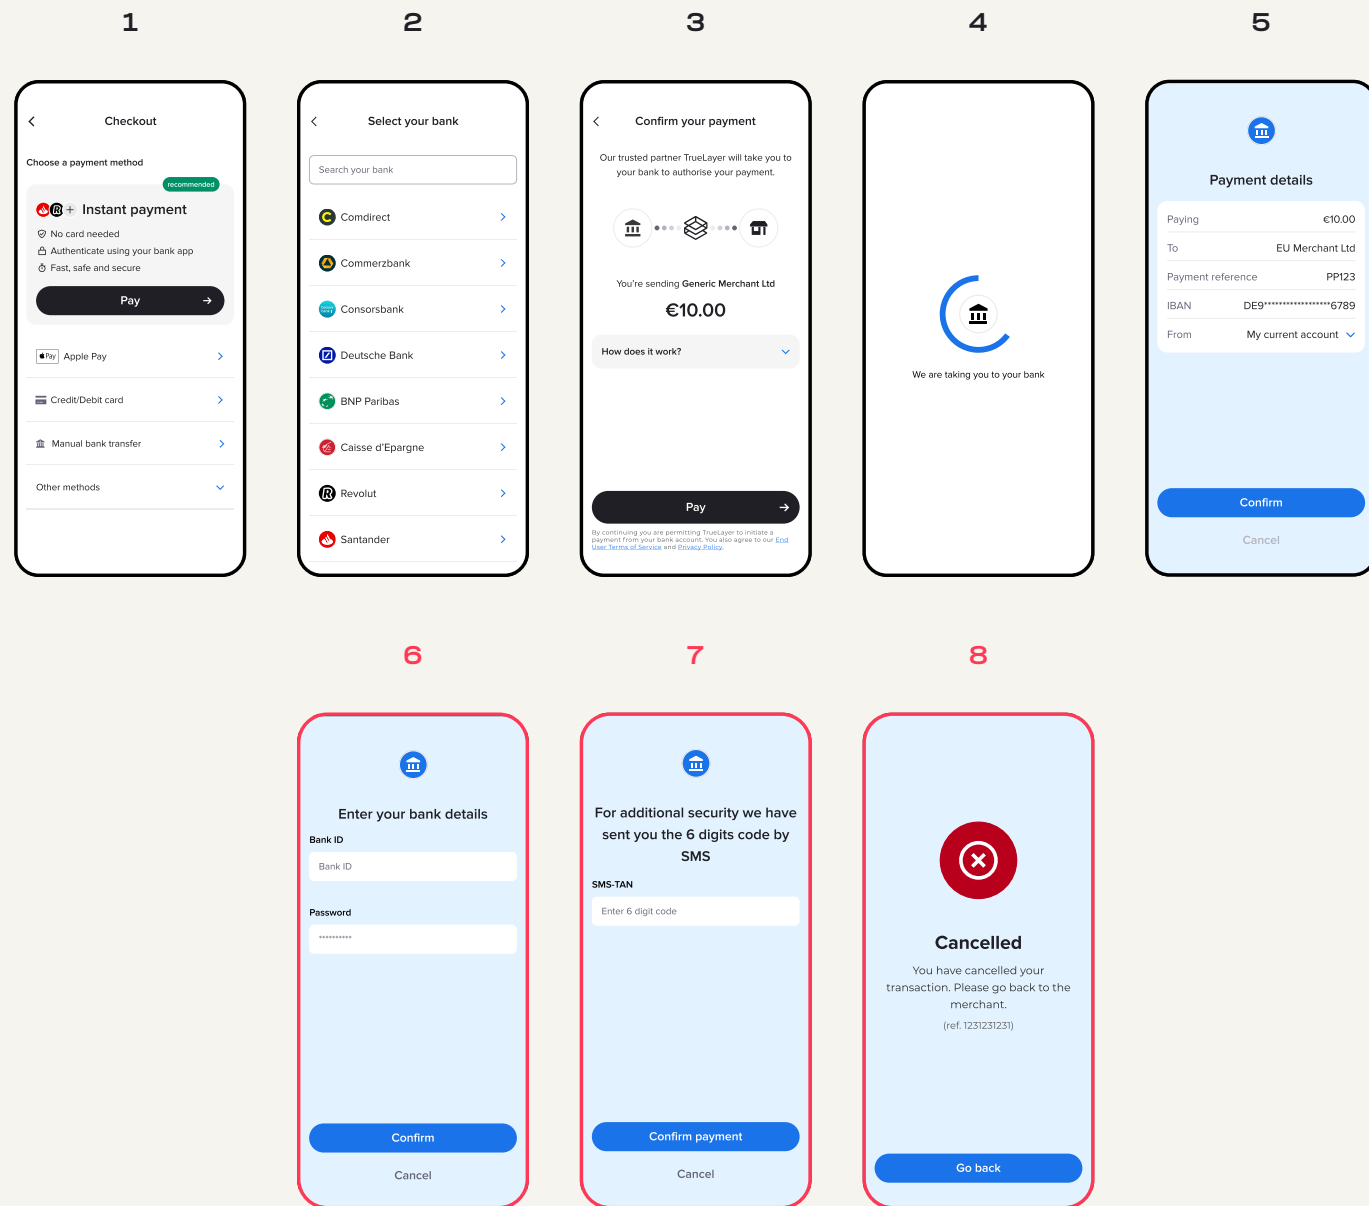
1

Checkout

Choose a payment method

recommended

Instant payment

No card needed
Authenticate using your bank app
Fast, safe and secure

Pay

Pay Apple Pay

Credit/Debit card

Manual bank transfer

Other methods

2

Select your bank

Search your bank

Comdirect

Commerzbank

Consorsbank

Deutsche Bank

BNP Paribas

Caisse d'Epargne

Revolut

Santander

3

Confirm your payment

Our trusted partner TrueLayer will take you to your bank to authorise your payment.

You're sending Generic Merchant Ltd

€10.00

How does it work?

Pay

By continuing you are permitting TrueLayer to initiate a payment from your bank account. You also agree to our End User Terms of Service and Privacy Policy.

4

We are taking you to your bank

5

Payment details

| Paying | €10.00 |
|---|---|
| To | EU Merchant Ltd |
| Payment reference | PP123 |
| IBAN | DE9******************6789 |
| From | My current account |

Confirm

Cancel

6

Enter your bank details

Bank ID

Bank ID

Password

**********

Confirm

Cancel

7

For additional security we have sent you the 6 digits code by SMS

SMS-TAN

Enter 6 digit code

Confirm payment

Cancel

8

Cancelled

You have cancelled your transaction. Please go back to the merchant.

(ref. 1231231231)

Go back